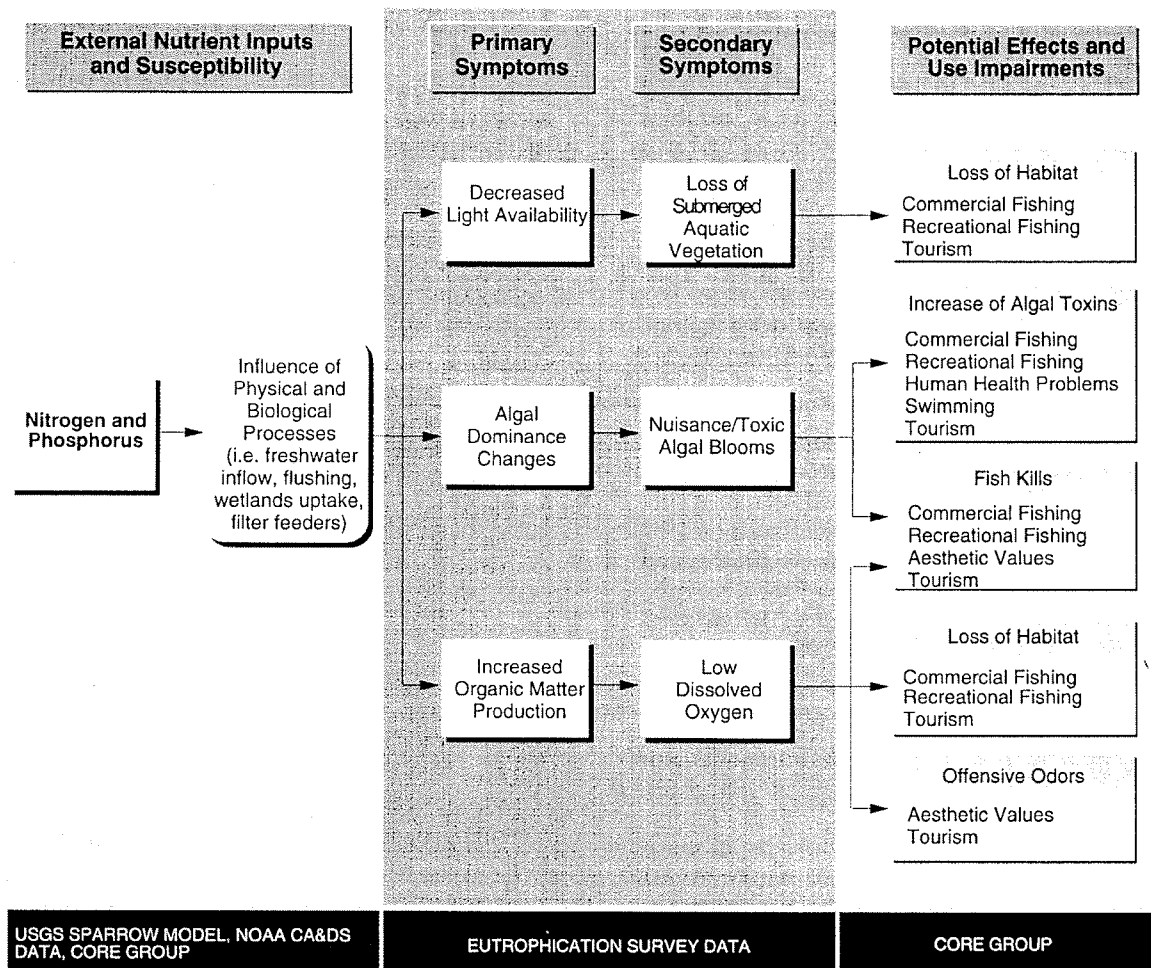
External Nutrient Inputs and Susceptibility

Primary Symptoms

Secondary Symptoms

Potential Effects and Use Impairments

Nitrogen and Phosphorus

Influence of Physical and Biological Processes (i.e. freshwater inflow, flushing, wetlands uptake, filter feeders)

Decreased Light Availability

Loss of Submerged Aquatic Vegetation

Algal Dominance Changes

Nuisance/Toxic Algal Blooms

Increased Organic Matter Production

Low Dissolved Oxygen

Loss of Habitat
Commercial Fishing
Recreational Fishing
Tourism

Increase of Algal Toxins
Commercial Fishing
Recreational Fishing
Human Health Problems
Swimming
Tourism

Fish Kills
Commercial Fishing
Recreational Fishing
Aesthetic Values
Tourism

Loss of Habitat
Commercial Fishing
Recreational Fishing
Tourism

Offensive Odors
Aesthetic Values
Tourism

USGS SPARROW MODEL, NOAA CA&DS DATA, CORE GROUP

EUTROPHICATION SURVEY DATA

CORE GROUP